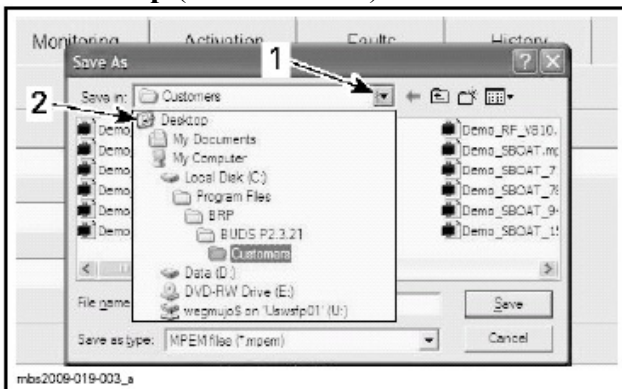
Monitoring Activation Faults History

Save As

1

2

Save in: Customers

Desktop
My Documents
My Computer
Local Disk (C:)
Program Files
BRP
BUDS P2.3.21
Customers
Data (D:)
DVD-RW Drive (E:)
wegmujo$ on 'Uswsfp01' (U:)

Demo
Demo
Demo
Demo
Demo
Demo

Demo_RF_V810.
Demo_SBOAT.mp
Demo_SBOAT_7
Demo_SBOAT_78
Demo_SBOAT_9-
Demo_SBOAT_15

File name:
Save as type: MPEM files (*.mpem)

Save
Cancel

mbs2009-019-003_a